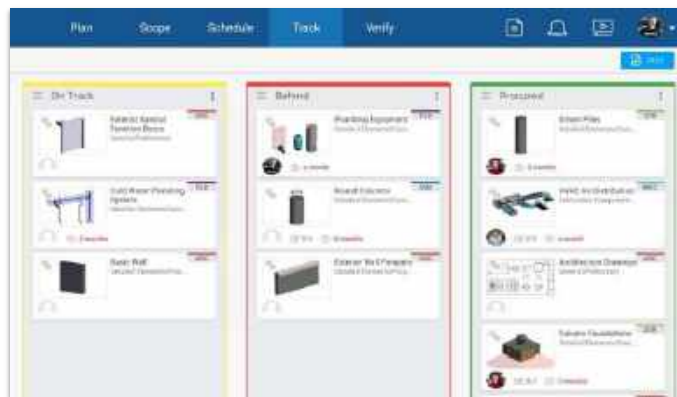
Plan Scope Schedule Track Verify

On Track

Fabric Special Function Doors

Cold Water Plumbing System

Basic Wall

Behind

Plumbing Equipment

Round Columns

Exterior Wall Parapets

Proposed

Driven Piles

HVAC Air Distribution

Architecture Drawings

Column Foundations